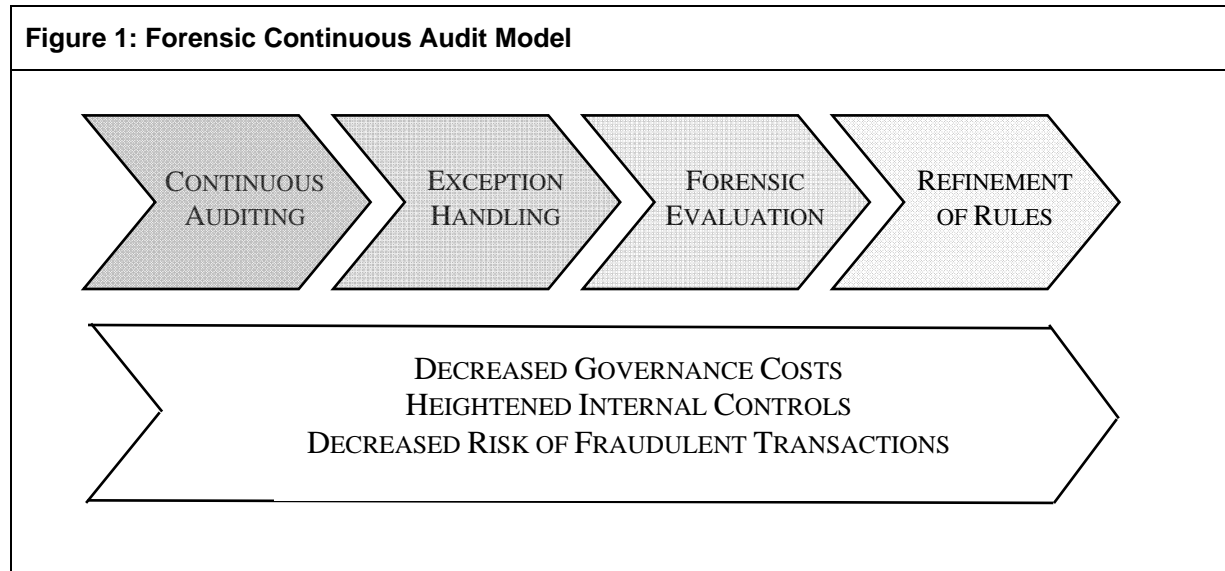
Figure 1: Forensic Continuous Audit Model

Continuous Auditing

Exception Handling

Forensic Evaluation

Refinement of Rules

Decreased Governance Costs
Heightened Internal Controls
Decreased Risk of Fraudulent Transactions